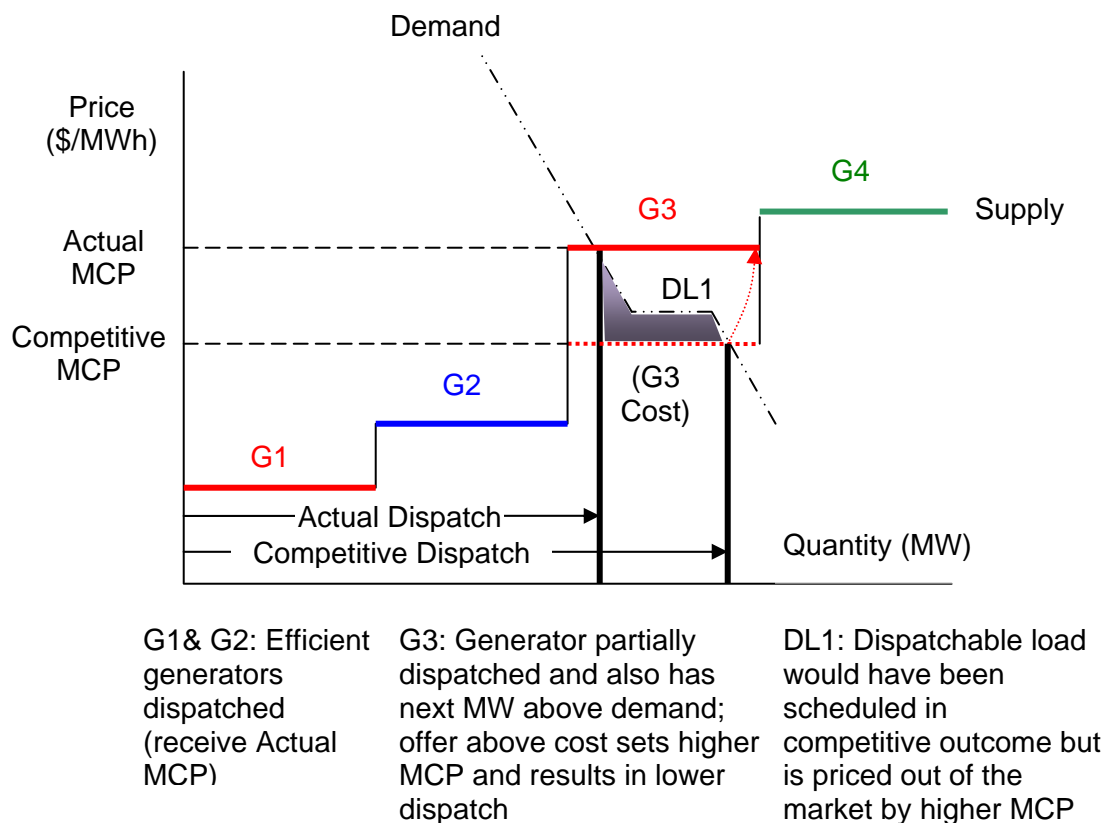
Demand

Price ($/MWh)

G4

G3

Supply

Actual MCP

DL1

Competitive MCP

G2

(G3 Cost)

G1

Actual Dispatch

Competitive Dispatch

Quantity (MW)

G1& G2: Efficient generators dispatched (receive Actual MCP)

G3: Generator partially dispatched and also has next MW above demand; offer above cost sets higher MCP and results in lower dispatch

DL1: Dispatchable load would have been scheduled in competitive outcome but is priced out of the market by higher MCP